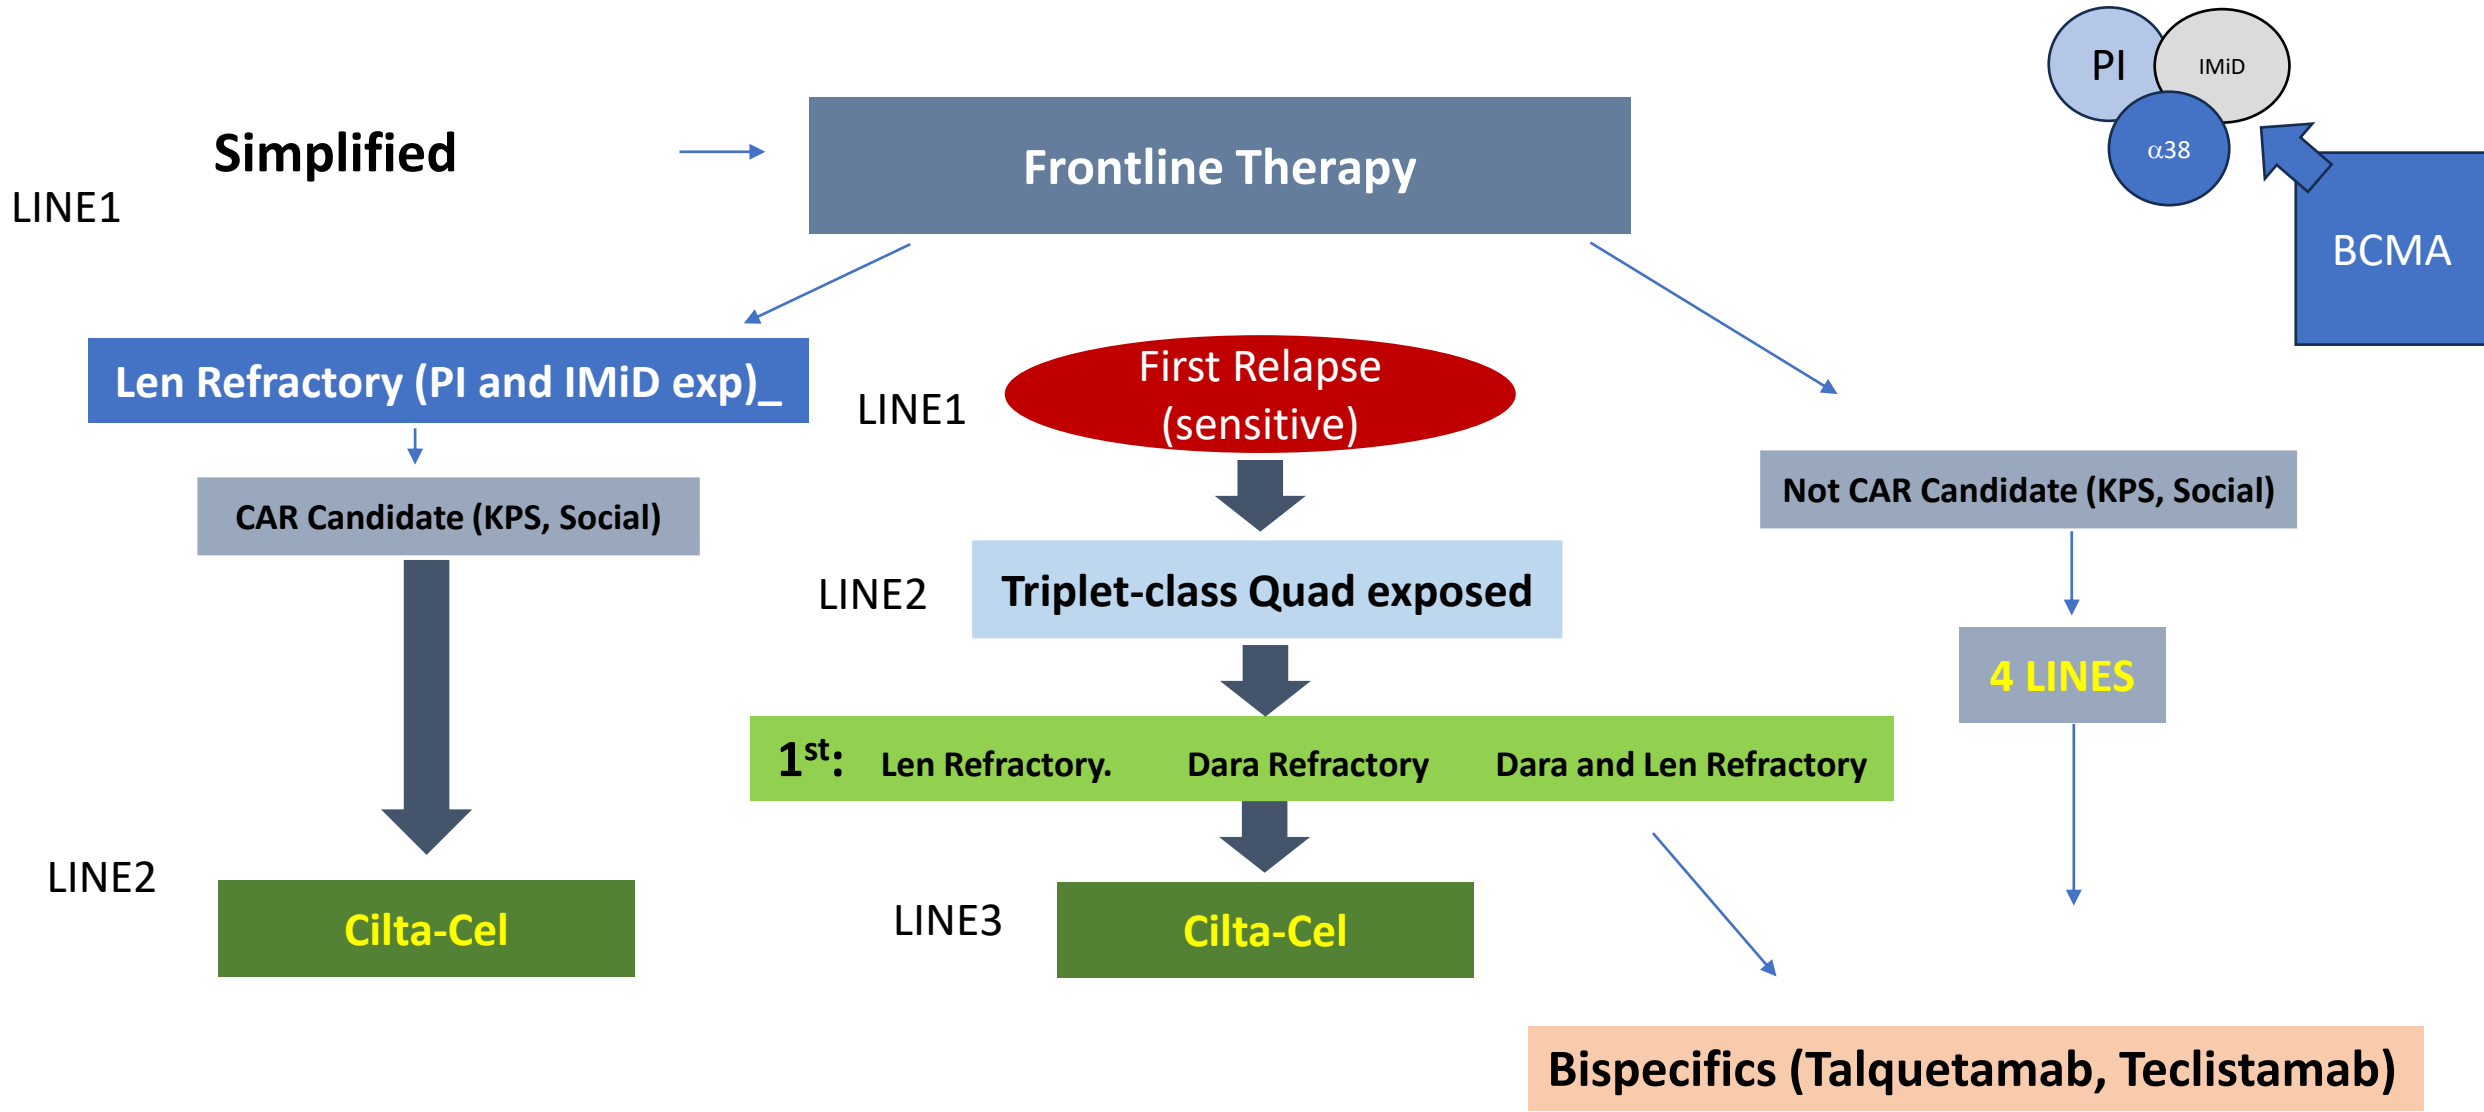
PI
IMiD
α38
BCMA

Simplified

LINE1

Frontline Therapy

Len Refractory (PI and IMiD exp)_

LINE1

First Relapse (sensitive)

Not CAR Candidate (KPS, Social)

CAR Candidate (KPS, Social)

LINE2

Triplet-class Quad exposed

4 LINES

$1^{st}$: Len Refractory. Dara Refractory Dara and Len Refractory

LINE2

Cilta-Cel

LINE3

Cilta-Cel

Bispecifics (Talquetamab, Teclistamab)